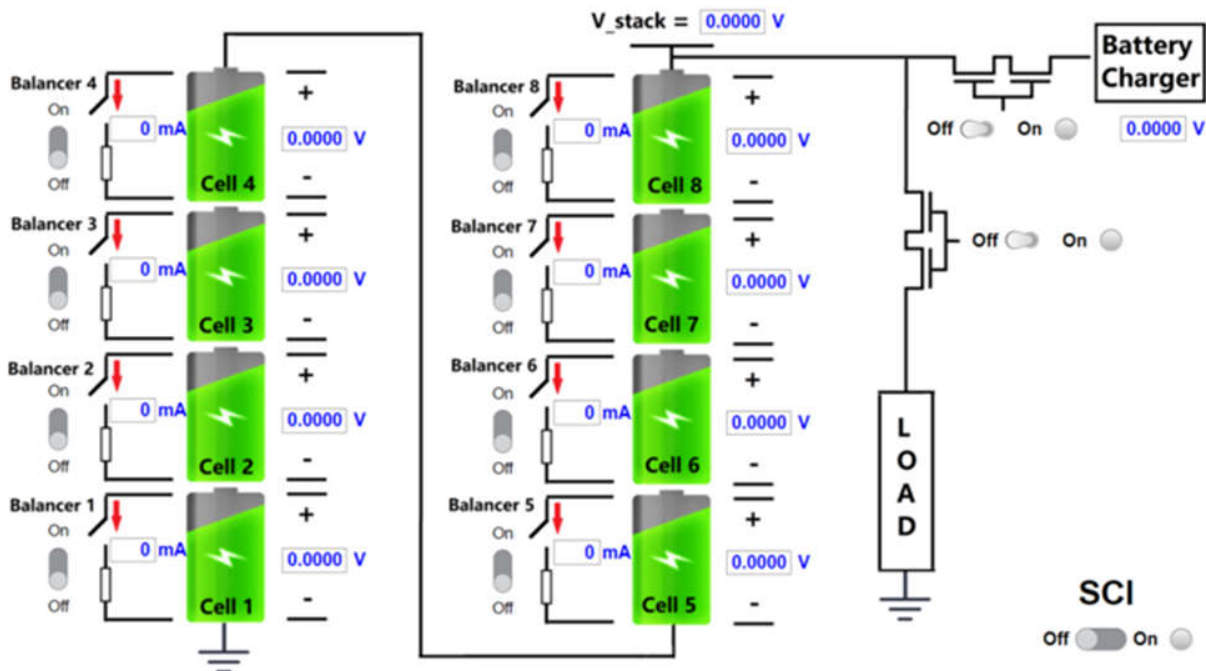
V_stack = 0.0000 V

Battery Charger

Off On 0.0000 V

Balancer 4
On
Off
0 mA
Cell 4
+
0.0000 V
-

Balancer 3
On
Off
0 mA
Cell 3
+
0.0000 V
-

Balancer 2
On
Off
0 mA
Cell 2
+
0.0000 V
-

Balancer 1
On
Off
0 mA
Cell 1
+
0.0000 V
-

Balancer 8
On
Off
0 mA
Cell 8
+
0.0000 V
-

Balancer 7
On
Off
0 mA
Cell 7
+
0.0000 V
-

Balancer 6
On
Off
0 mA
Cell 6
+
0.0000 V
-

Balancer 5
On
Off
0 mA
Cell 5
+
0.0000 V
-

Off On

L O A D

SCI
Off On